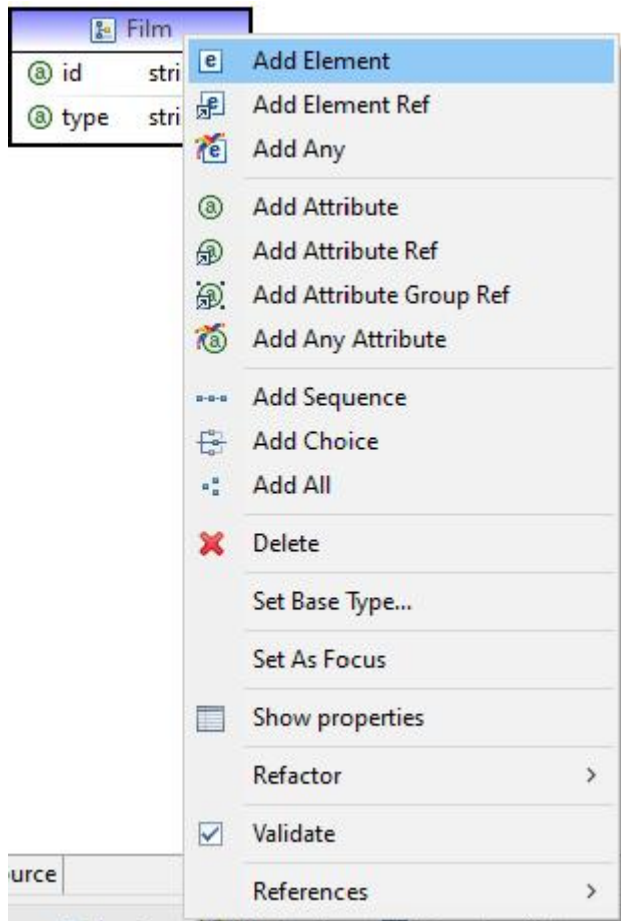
Film
id stri
type stri

Add Element
Add Element Ref
Add Any
Add Attribute
Add Attribute Ref
Add Attribute Group Ref
Add Any Attribute
Add Sequence
Add Choice
Add All
Delete
Set Base Type...
Set As Focus
Show properties
Refactor >
Validate
References >

urce